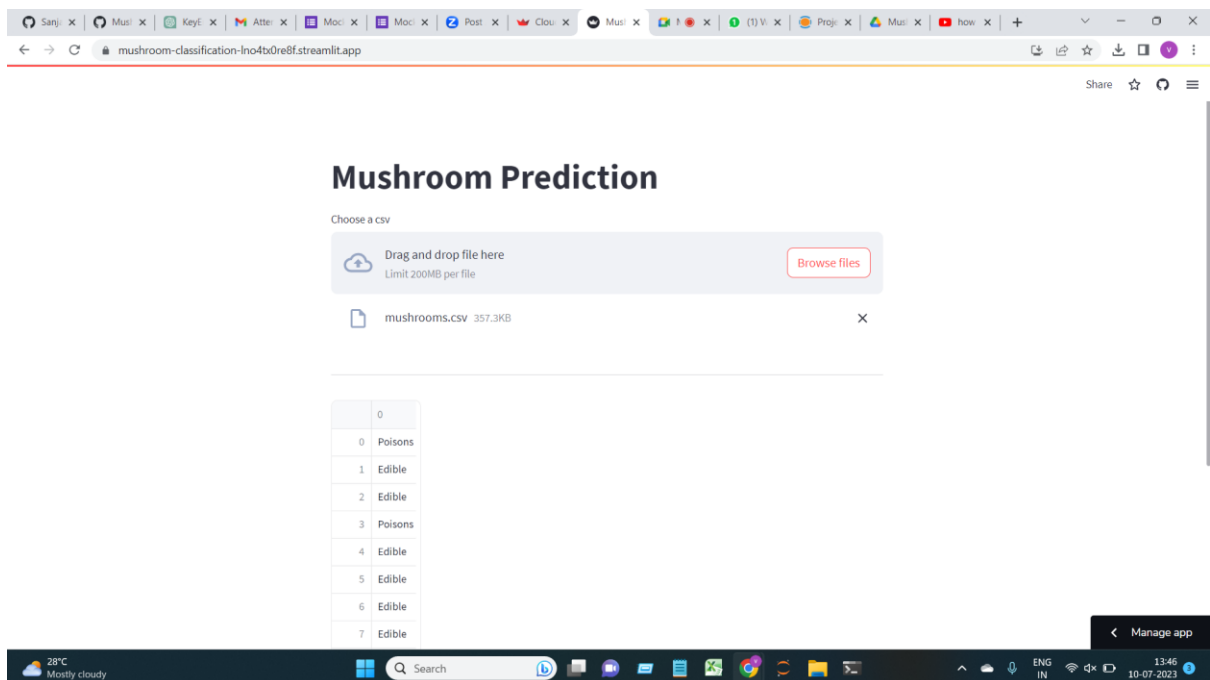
Sanj ×  Musl ×  KeyE ×  Atter ×  Moci ×  Moci ×  Post ×  Clou ×  Mus ×  M ×  (1) W ×  Proj ×  Mus ×  how ×  +

mushroom-classification-lno4tx0re8f.streamlit.app

Share

# Mushroom Prediction

Choose a csv

Drag and drop file here
Limit 200MB per file

Browse files

mushrooms.csv 357.3KB ×

| | 0 |
|---|---|
| 0 | Poisons |
| 1 | Edible |
| 2 | Edible |
| 3 | Poisons |
| 4 | Edible |
| 5 | Edible |
| 6 | Edible |
| 7 | Edible |

Manage app

28°C
Mostly cloudy

Search

ENG IN

13:46
10-07-2023

3